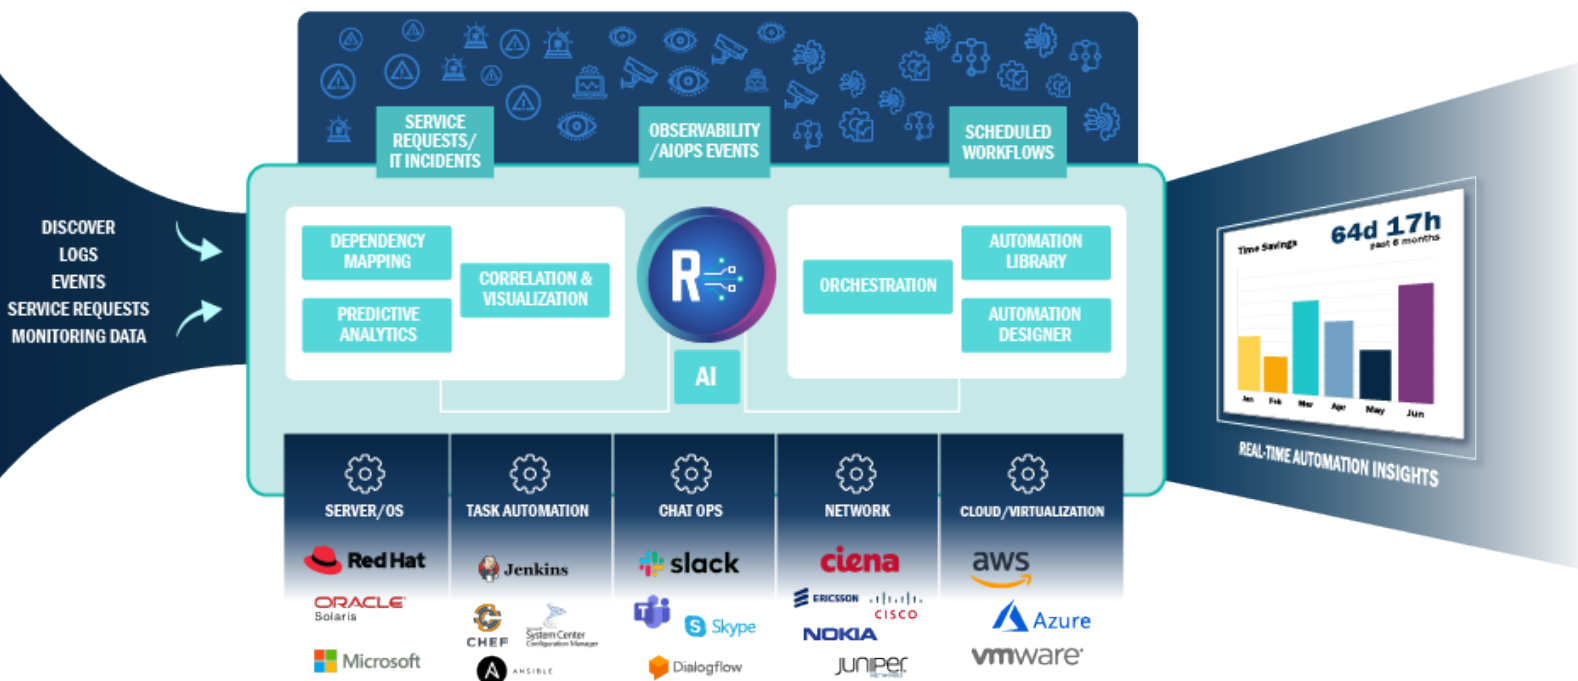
SERVICE REQUESTS/ IT INCIDENTS

OBSERVABILITY /AIOPS EVENTS

SCHEDULED WORKFLOWS

DISCOVER
LOGS
EVENTS
SERVICE REQUESTS
MONITORING DATA

DEPENDENCY MAPPING

PREDICTIVE ANALYTICS

CORRELATION & VISUALIZATION

R

AI

ORCHESTRATION

AUTOMATION LIBRARY

AUTOMATION DESIGNER

Time Savings
64d 17h
past 6 months

Jan Feb Mar Apr May Jun

REAL-TIME AUTOMATION INSIGHTS

SERVER/OS
Red Hat
ORACLE
Solaris
Microsoft

TASK AUTOMATION
Jenkins
CHEF
System Center
Configuration Manager
ANSIBLE

CHAT OPS
slack
Skype
Dialogflow

NETWORK
ciena
ERICSSON
CISCO
NOKIA
JUNIPER

CLOUD/VIRTUALIZATION
aws
Azure
vmware